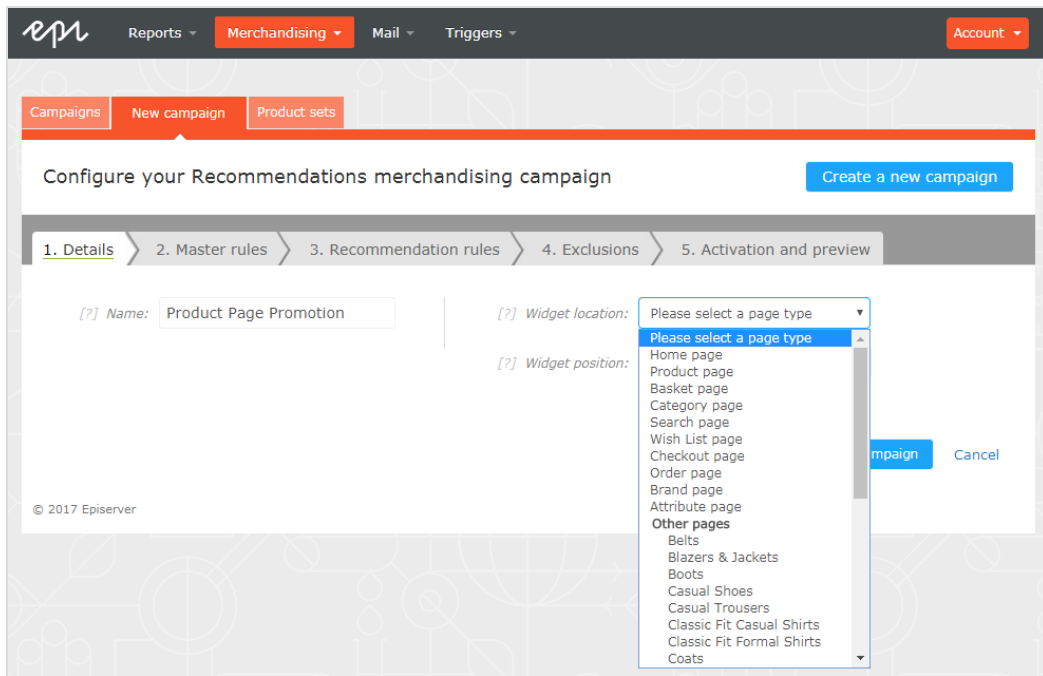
epi Reports Merchandising Mail Triggers Account

Campaigns New campaign Product sets

Configure your Recommendations merchandising campaign

Create a new campaign

1. Details 2. Master rules 3. Recommendation rules 4. Exclusions 5. Activation and preview

[?] Name: Product Page Promotion

[?] Widget location: Please select a page type

[?] Widget position:

Please select a page type
Home page
Product page
Basket page
Category page
Search page
Wish List page
Checkout page
Order page
Brand page
Attribute page
Other pages
Belts
Blazers & Jackets
Boots
Casual Shoes
Casual Trousers
Classic Fit Casual Shirts
Classic Fit Formal Shirts
Coats

mpaign Cancel

© 2017 Episerver